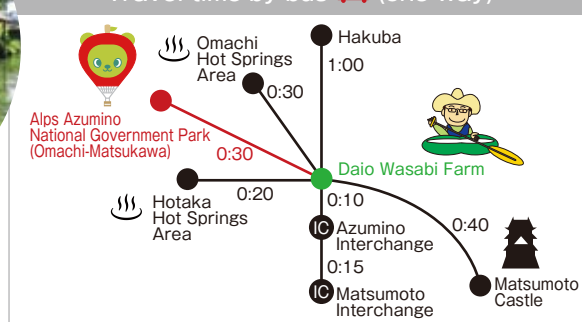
Travel time by bus (one way)

Hakuba
1:00

Omachi Hot Springs Area
0:30

Alps Azumino National Government Park (Omachi-Matsukawa)
0:30

Daio Wasabi Farm

Hotaka Hot Springs Area
0:20

0:10
IC Azumino Interchange
0:15
IC Matsumoto Interchange

0:40
Matsumoto Castle